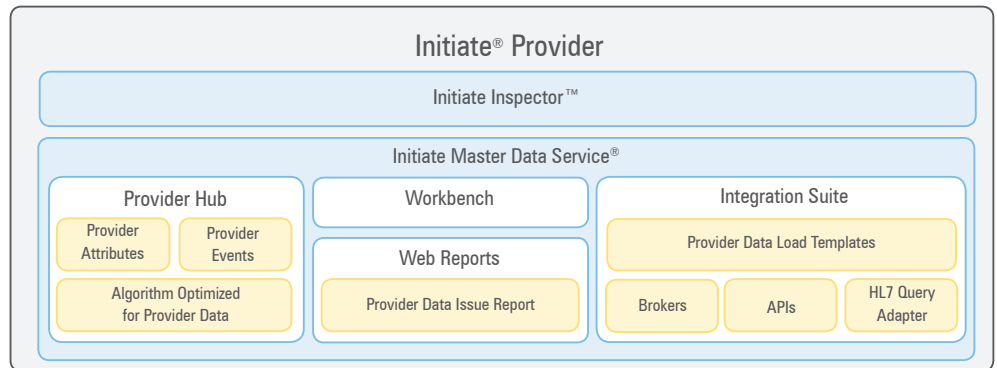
Initiate® Provider

Initiate Inspector™

Initiate Master Data Service®

Provider Hub

Provider Attributes

Provider Events

Algorithm Optimized for Provider Data

Workbench

Web Reports

Provider Data Issue Report

Integration Suite

Provider Data Load Templates

Brokers

APIs

HL7 Query Adapter